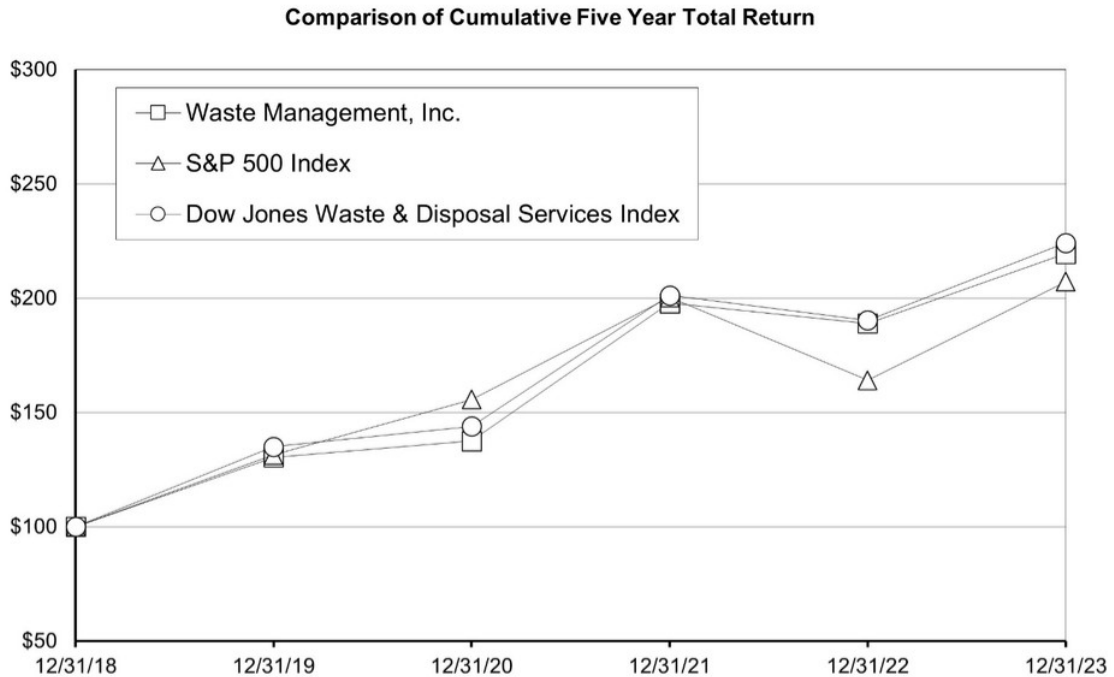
Comparison of Cumulative Five Year Total Return

Waste Management, Inc.
S&P 500 Index
Dow Jones Waste & Disposal Services Index

$300
$250
$200
$150
$100
$50

12/31/18
12/31/19
12/31/20
12/31/21
12/31/22
12/31/23